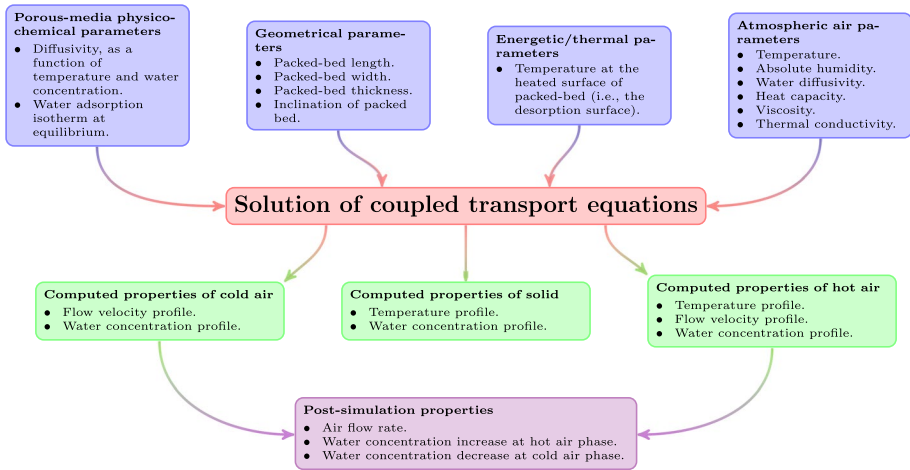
**Porous-media physicochemical parameters**
- Diffusivity, as a function of temperature and water concentration.
- Water adsorption isotherm at equilibrium.

**Geometrical parameters**
- Packed-bed length.
- Packed-bed width.
- Packed-bed thickness.
- Inclination of packed bed.

**Energetic/thermal parameters**
- Temperature at the heated surface of packed-bed (i.e., the desorption surface).

**Atmospheric air parameters**
- Temperature.
- Absolute humidity.
- Water diffusivity.
- Heat capacity.
- Viscosity.
- Thermal conductivity.

**Solution of coupled transport equations**

**Computed properties of cold air**
- Flow velocity profile.
- Water concentration profile.

**Computed properties of solid**
- Temperature profile.
- Water concentration profile.

**Computed properties of hot air**
- Temperature profile.
- Flow velocity profile.
- Water concentration profile.

**Post-simulation properties**
- Air flow rate.
- Water concentration increase at hot air phase.
- Water concentration decrease at cold air phase.